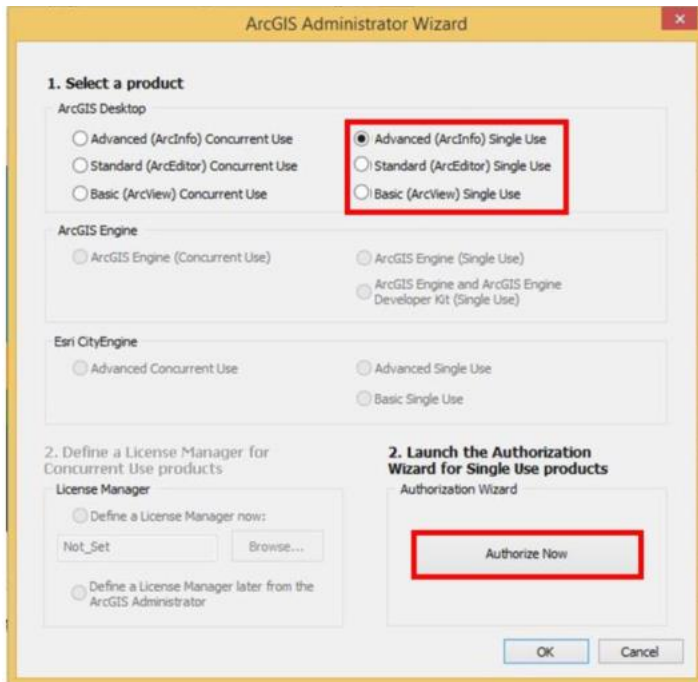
ArcGIS Administrator Wizard

1. Select a product

ArcGIS Desktop

Advanced (ArcInfo) Concurrent Use
Standard (ArcEditor) Concurrent Use
Basic (ArcView) Concurrent Use

Advanced (ArcInfo) Single Use
Standard (ArcEditor) Single Use
Basic (ArcView) Single Use

ArcGIS Engine

ArcGIS Engine (Concurrent Use)

ArcGIS Engine (Single Use)
ArcGIS Engine and ArcGIS Engine Developer Kit (Single Use)

Esri CityEngine

Advanced Concurrent Use

Advanced Single Use
Basic Single Use

2. Define a License Manager for Concurrent Use products

License Manager

Define a License Manager now:
Not_Set
Browse...
Define a License Manager later from the ArcGIS Administrator

2. Launch the Authorization Wizard for Single Use products

Authorization Wizard

Authorize Now

OK
Cancel